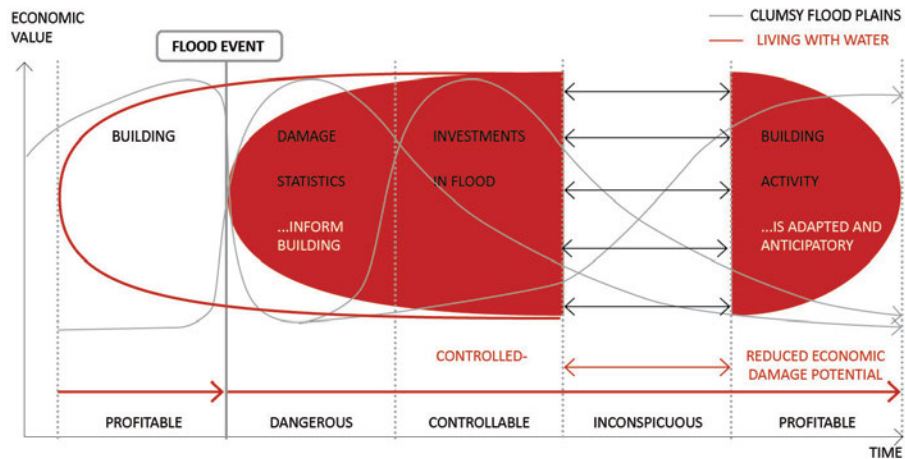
ECONOMIC VALUE

FLOOD EVENT

CLUMSY FLOOD PLAINS
LIVING WITH WATER

BUILDING

DAMAGE

STATISTICS

...INFORM BUILDING

INVESTMENTS

IN FLOOD

CONTROLLED-

BUILDING

ACTIVITY

...IS ADAPTED AND ANTICIPATORY

REDUCED ECONOMIC DAMAGE POTENTIAL

PROFITABLE

DANGEROUS

CONTROLLABLE

INCONSPICUOUS

PROFITABLE

TIME